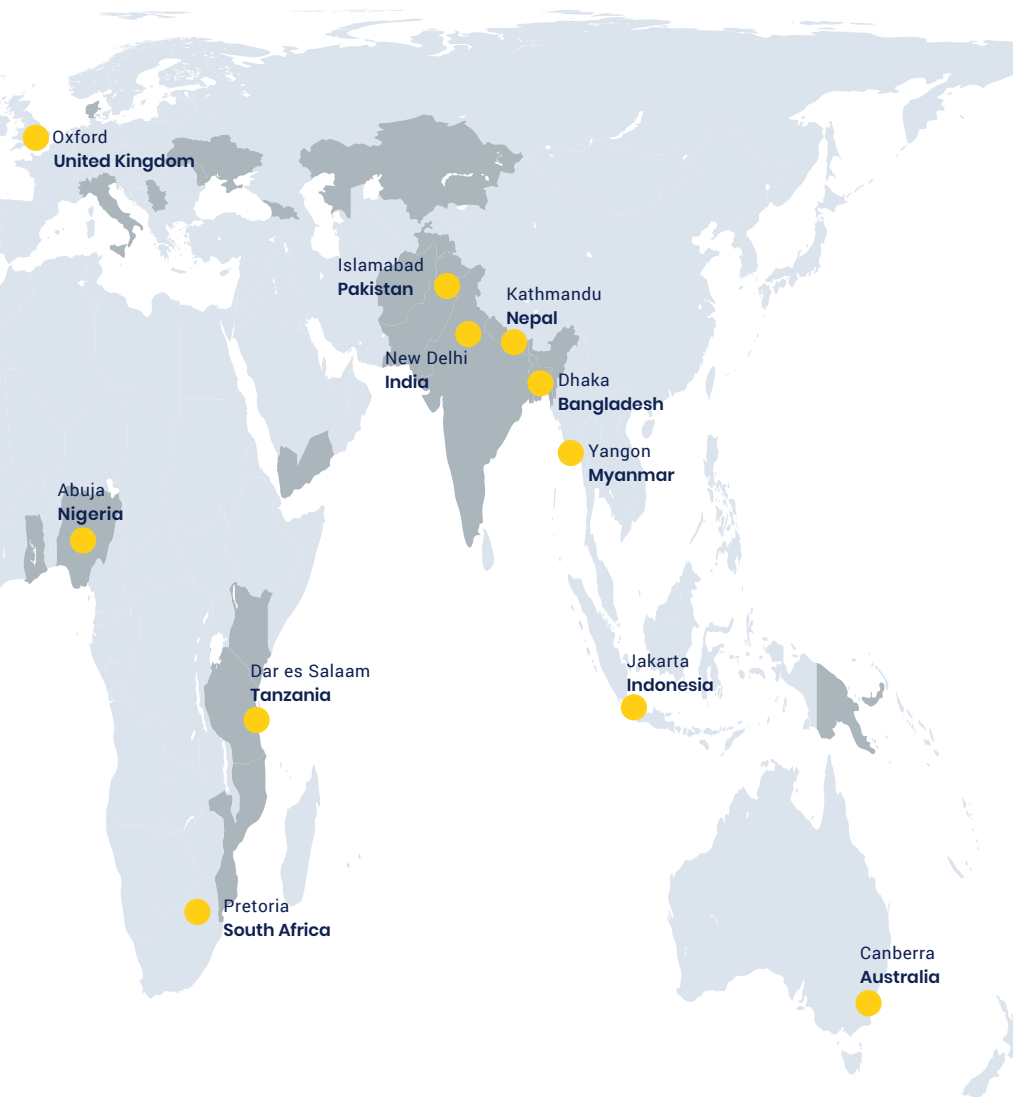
Oxford
United Kingdom

Islamabad
Pakistan

Kathmandu
Nepal

New Delhi
India

Dhaka
Bangladesh

Yangon
Myanmar

Abuja
Nigeria

Dar es Salaam
Tanzania

Jakarta
Indonesia

Pretoria
South Africa

Canberra
Australia